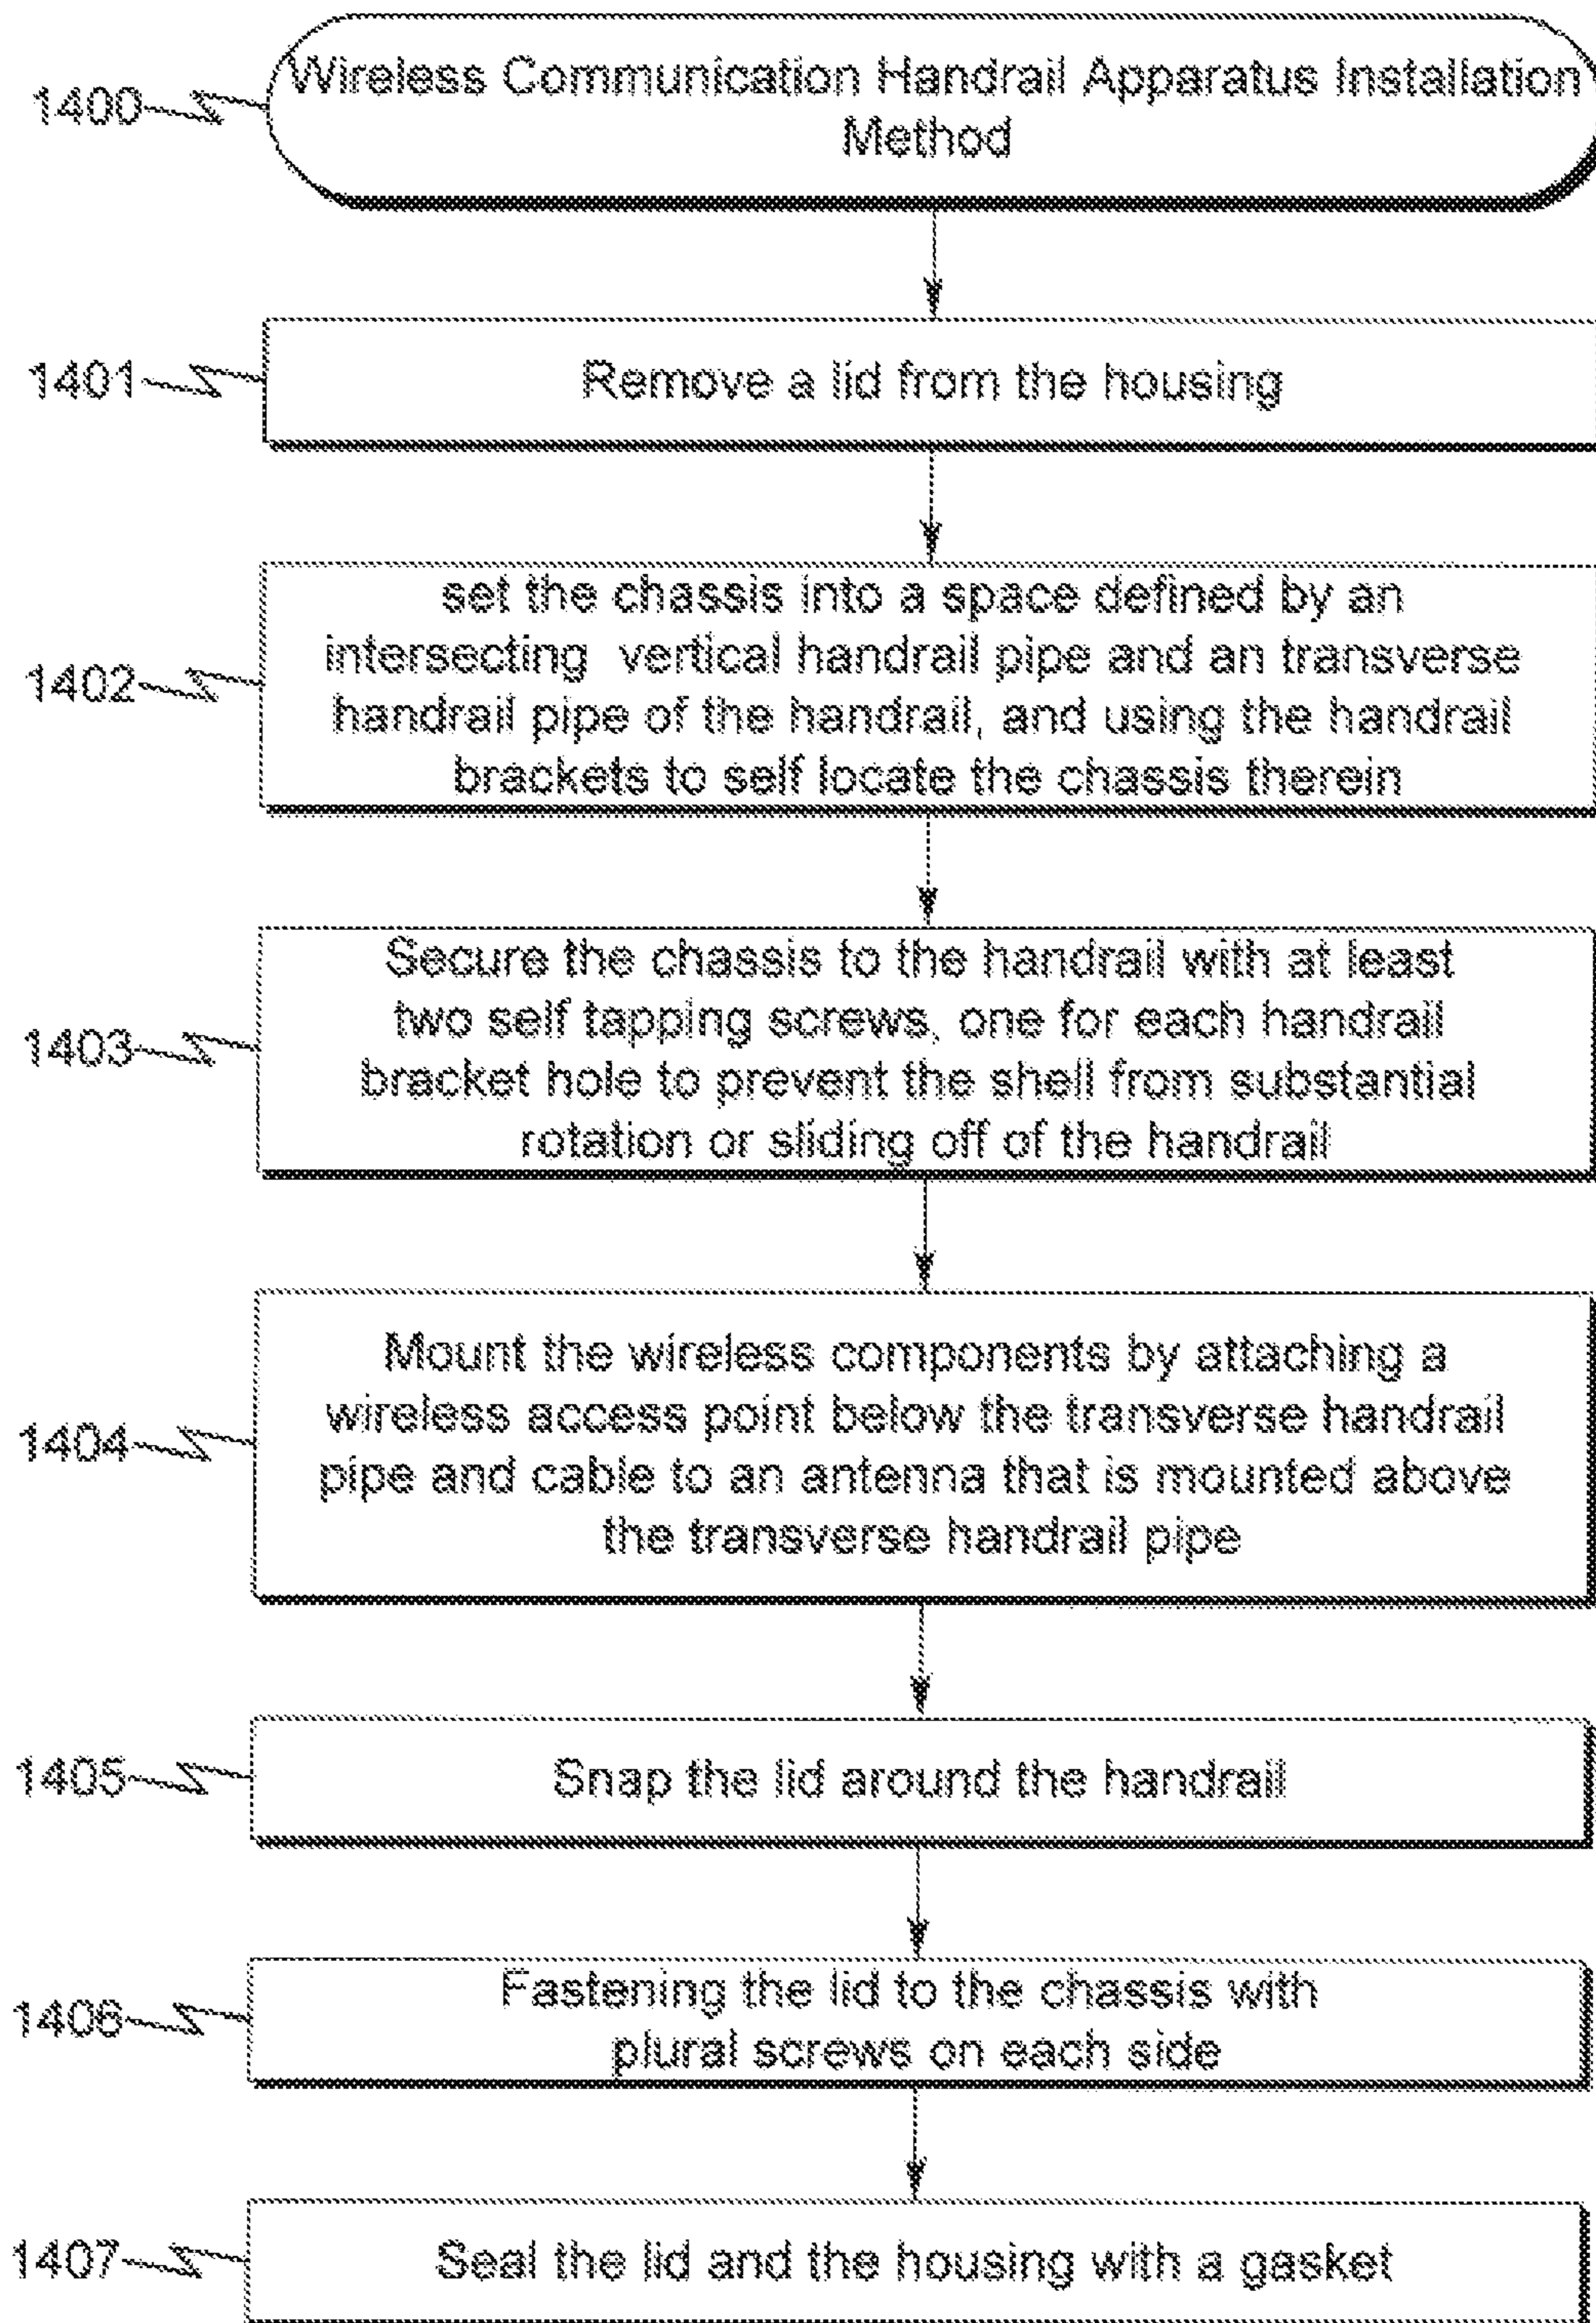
1400

Wireless Communication Handrail Apparatus Installation Method

1401

Remove a lid from the housing

1402

set the chassis into a space defined by an intersecting vertical handrail pipe and an transverse handrail pipe of the handrail, and using the handrail brackets to self locate the chassis therein

1403

Secure the chassis to the handrail with at least two self tapping screws, one for each handrail bracket hole to prevent the shell from substantial rotation or sliding off of the handrail

1404

Mount the wireless components by attaching a wireless access point below the transverse handrail pipe and cable to an antenna that is mounted above the transverse handrail pipe

1405

Snap the lid around the handrail

1406

Fastening the lid to the chassis with plural screws on each side

1407

Seal the lid and the housing with a gasket